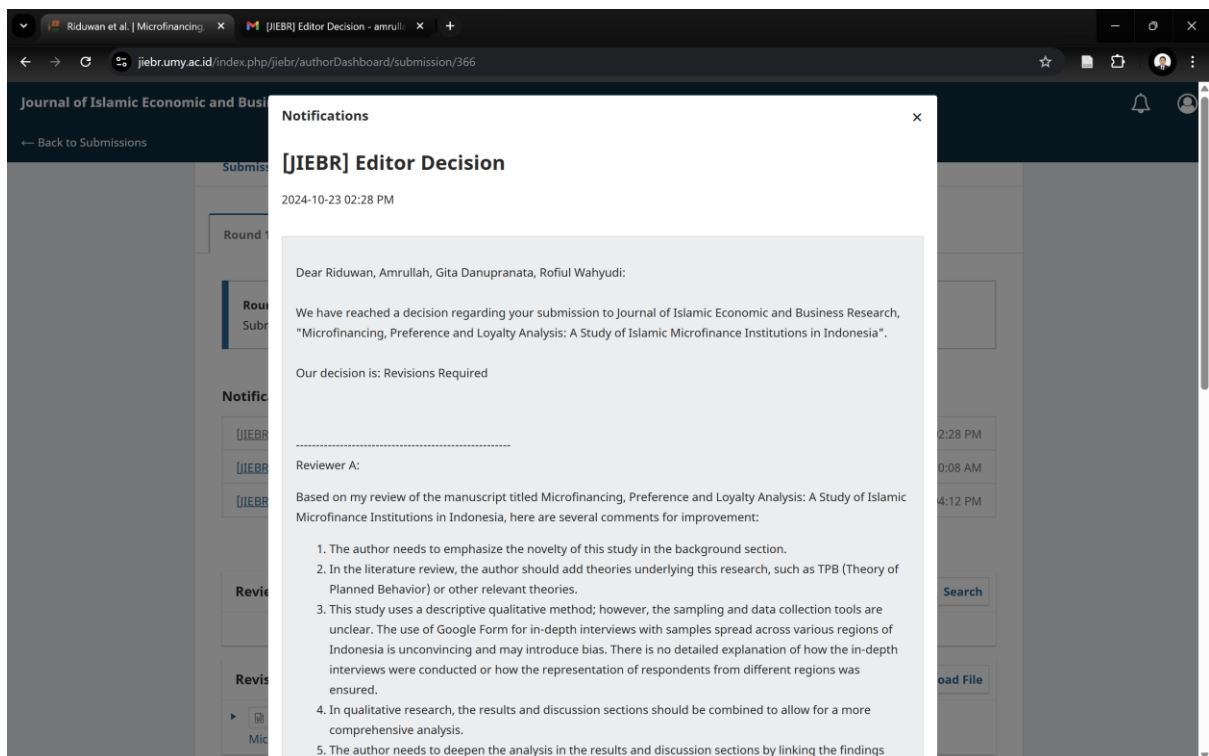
Riduwan et al. | Microfinancing ×
[JIEBR] Editor Decision - amrulla ×
+

jiebr.umy.ac.id/index.php/jiebr/authorDashboard/submission/366

Journal of Islamic Economic and Busi

← Back to Submissions

Submis

Round 1

Rou
Subr

Notific

[JIEBR 2:28 PM
[JIEBR 0:08 AM
[JIEBR 4:12 PM

Revie
Search

Revis
oad File

Mic

Notifications ×

[JIEBR] Editor Decision

2024-10-23 02:28 PM

Dear Riduwan, Amrullah, Gita Danupranata, Rofiul Wahyudi:

We have reached a decision regarding your submission to Journal of Islamic Economic and Business Research, "Microfinancing, Preference and Loyalty Analysis: A Study of Islamic Microfinance Institutions in Indonesia".

Our decision is: Revisions Required

------------------------------------------------------

Reviewer A:

Based on my review of the manuscript titled Microfinancing, Preference and Loyalty Analysis: A Study of Islamic Microfinance Institutions in Indonesia, here are several comments for improvement:

1. The author needs to emphasize the novelty of this study in the background section.
2. In the literature review, the author should add theories underlying this research, such as TPB (Theory of Planned Behavior) or other relevant theories.
3. This study uses a descriptive qualitative method; however, the sampling and data collection tools are unclear. The use of Google Form for in-depth interviews with samples spread across various regions of Indonesia is unconvincing and may introduce bias. There is no detailed explanation of how the in-depth interviews were conducted or how the representation of respondents from different regions was ensured.
4. In qualitative research, the results and discussion sections should be combined to allow for a more comprehensive analysis.
5. The author needs to deepen the analysis in the results and discussion sections by linking the findings